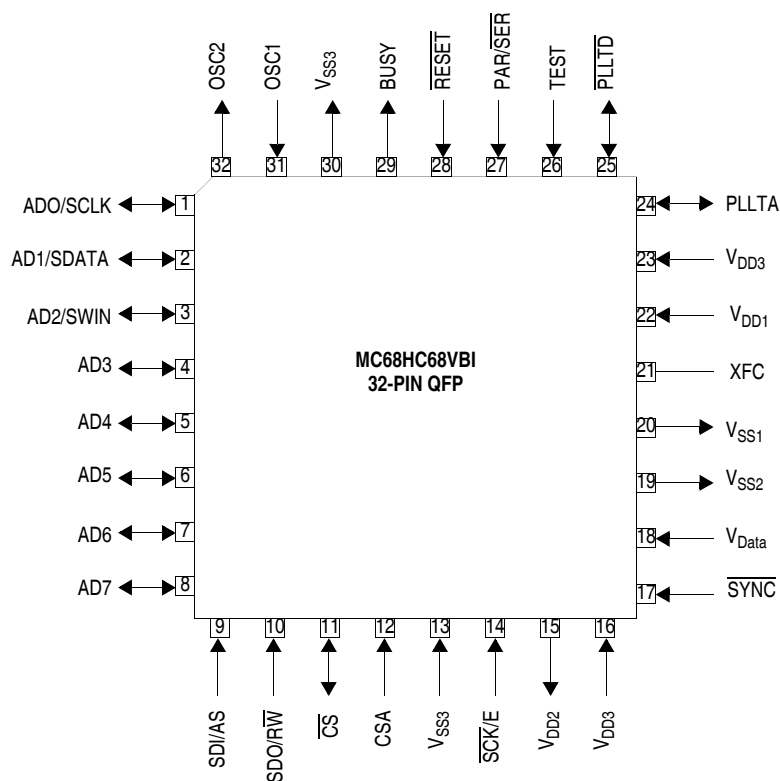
OSC2
32
OSC1
31
$V_{SS3}$
30
BUSY
29
$\overline{RESET}$
28
PAR/$\overline{SER}$
27
TEST
26
$\overline{PLLTD}$
25

ADO/SCLK 1
AD1/SDATA 2
AD2/SWIN 3
AD3 4
AD4 5
AD5 6
AD6 7
AD7 8

MC68HC68VBI
32-PIN QFP

24 PLLTA
23 $V_{DD3}$
22 $V_{DD1}$
21 XFC
20 $V_{SS1}$
19 $V_{SS2}$
18 $V_{Data}$
17 $\overline{SYNC}$

9
SDI/AS
10
SDO/R$\overline{W}$
11
$\overline{CS}$
12
CSA
13
$V_{SS3}$
14
$\overline{SCK}$/E
15
$V_{DD2}$
16
$V_{DD3}$